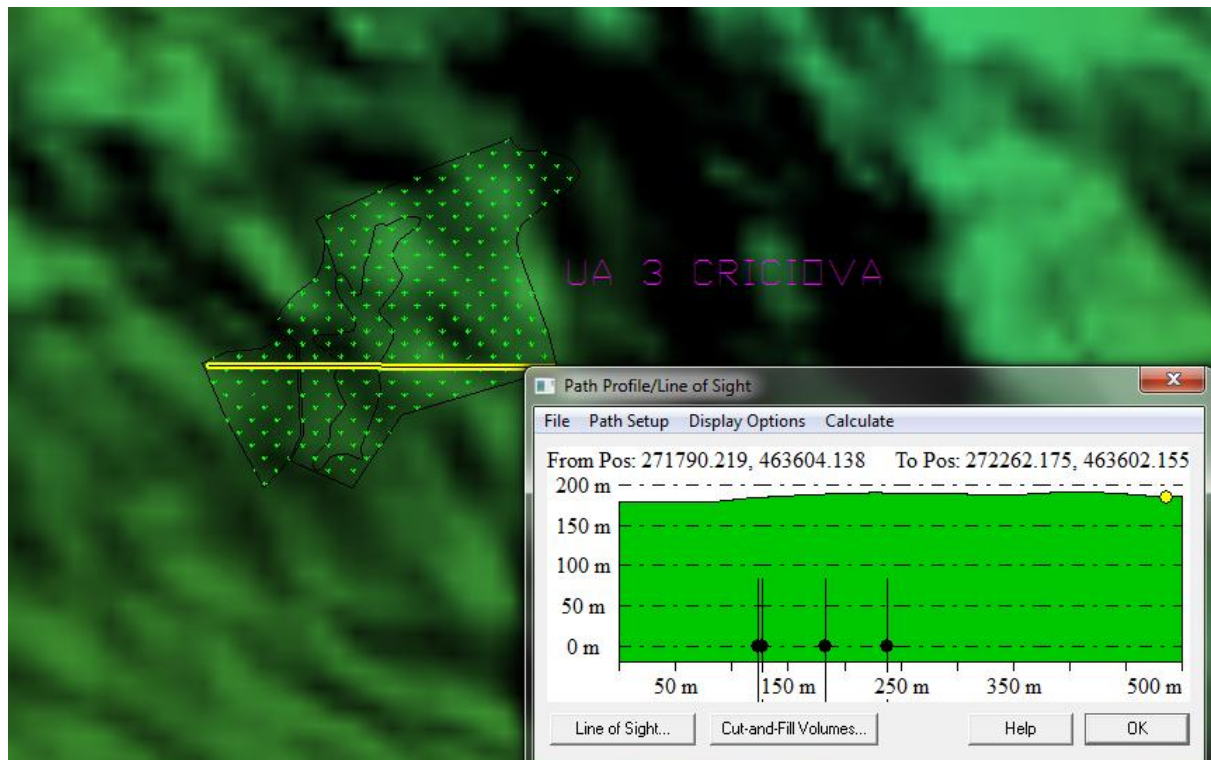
UA 3 CRICIOVA

Path Profile/Line of Sight

File Path Setup Display Options Calculate

From Pos: 271790.219, 463604.138 To Pos: 272262.175, 463602.155

200 m
150 m
100 m
50 m
0 m

50 m 150 m 250 m 350 m 500 m

Line of Sight... Cut-and-Fill Volumes... Help OK